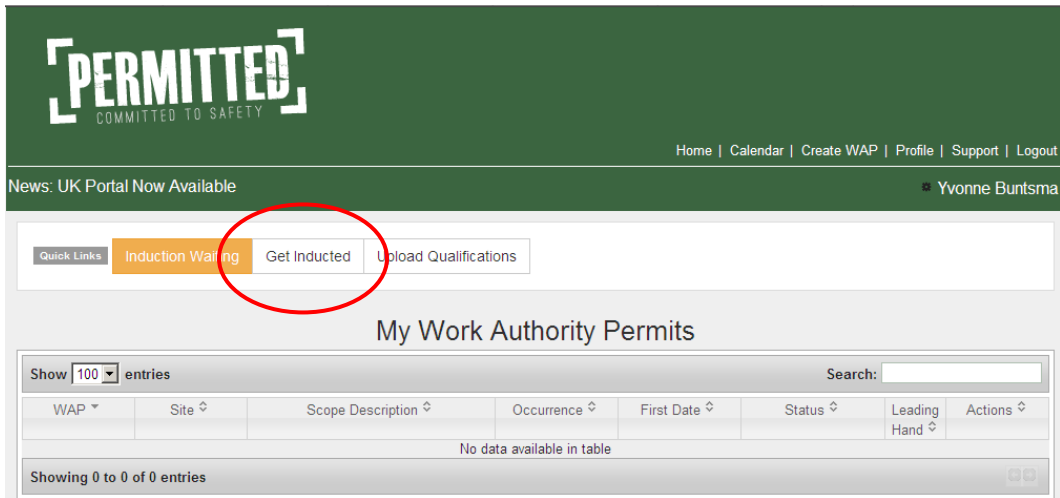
PERMITTED
COMMITTED TO SAFETY

Home | Calendar | Create WAP | Profile | Support | Logout

News: UK Portal Now Available

Yvonne Buntsma

Quick Links Induction Waiting Get Inducted Upload Qualifications

My Work Authority Permits

Show 100 entries

Search:

| WAP | Site | Scope Description | Occurrence | First Date | Status | Leading Hand | Actions |
|---|---|---|---|---|---|---|---|
| No data available in table | | | | | | | |

Showing 0 to 0 of 0 entries